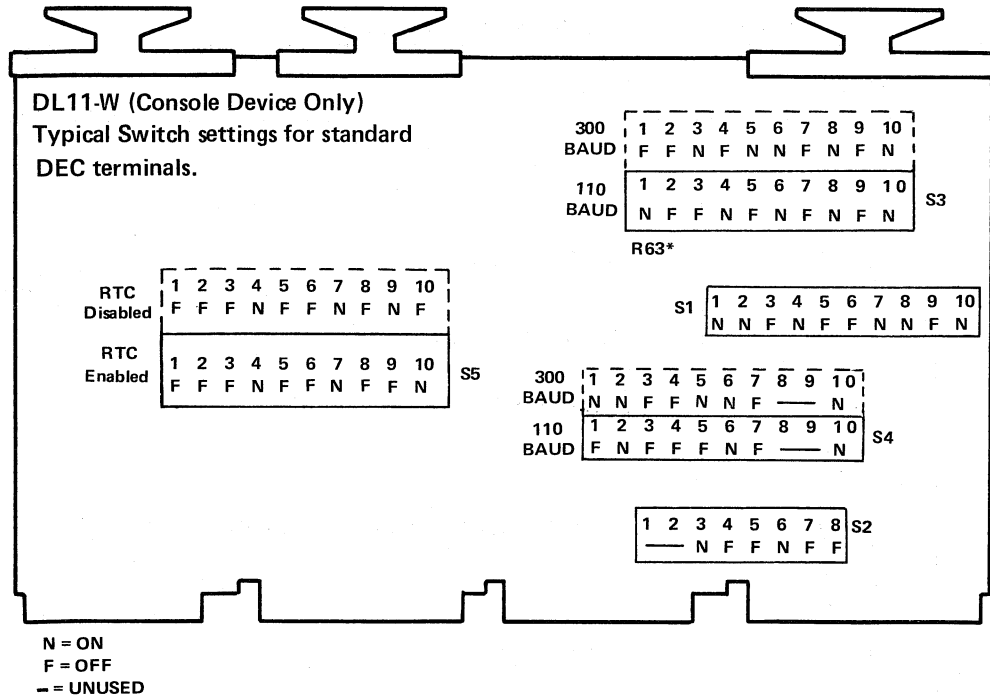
DL11-W (Console Device Only)
Typical Switch settings for standard DEC terminals.

| | 1 | 2 | 3 | 4 | 5 | 6 | 7 | 8 | 9 | 10 |
|---|---|---|---|---|---|---|---|---|---|---|
| 300 BAUD | F | F | N | F | N | N | F | N | F | N |
| 110 BAUD | N | F | F | N | F | N | F | N | F | N |

S3

R63*

| | 1 | 2 | 3 | 4 | 5 | 6 | 7 | 8 | 9 | 10 |
|---|---|---|---|---|---|---|---|---|---|---|
| RTC Disabled | F | F | F | N | F | F | N | F | N | F |
| RTC Enabled | F | F | F | N | F | F | N | F | F | N |

S5

| | 1 | 2 | 3 | 4 | 5 | 6 | 7 | 8 | 9 | 10 |
|---|---|---|---|---|---|---|---|---|---|---|
| S1 | N | N | F | N | F | F | N | N | F | N |

| | 1 | 2 | 3 | 4 | 5 | 6 | 7 | 8 | 9 | 10 |
|---|---|---|---|---|---|---|---|---|---|---|
| 300 BAUD | N | N | F | F | N | N | F | — | | N |
| 110 BAUD | F | N | F | F | F | N | F | — | | N |

S4

| 1 | 2 | 3 | 4 | 5 | 6 | 7 | 8 |
|---|---|---|---|---|---|---|---|
| — | | N | F | F | N | F | F |

S2

N = ON
F = OFF
– = UNUSED